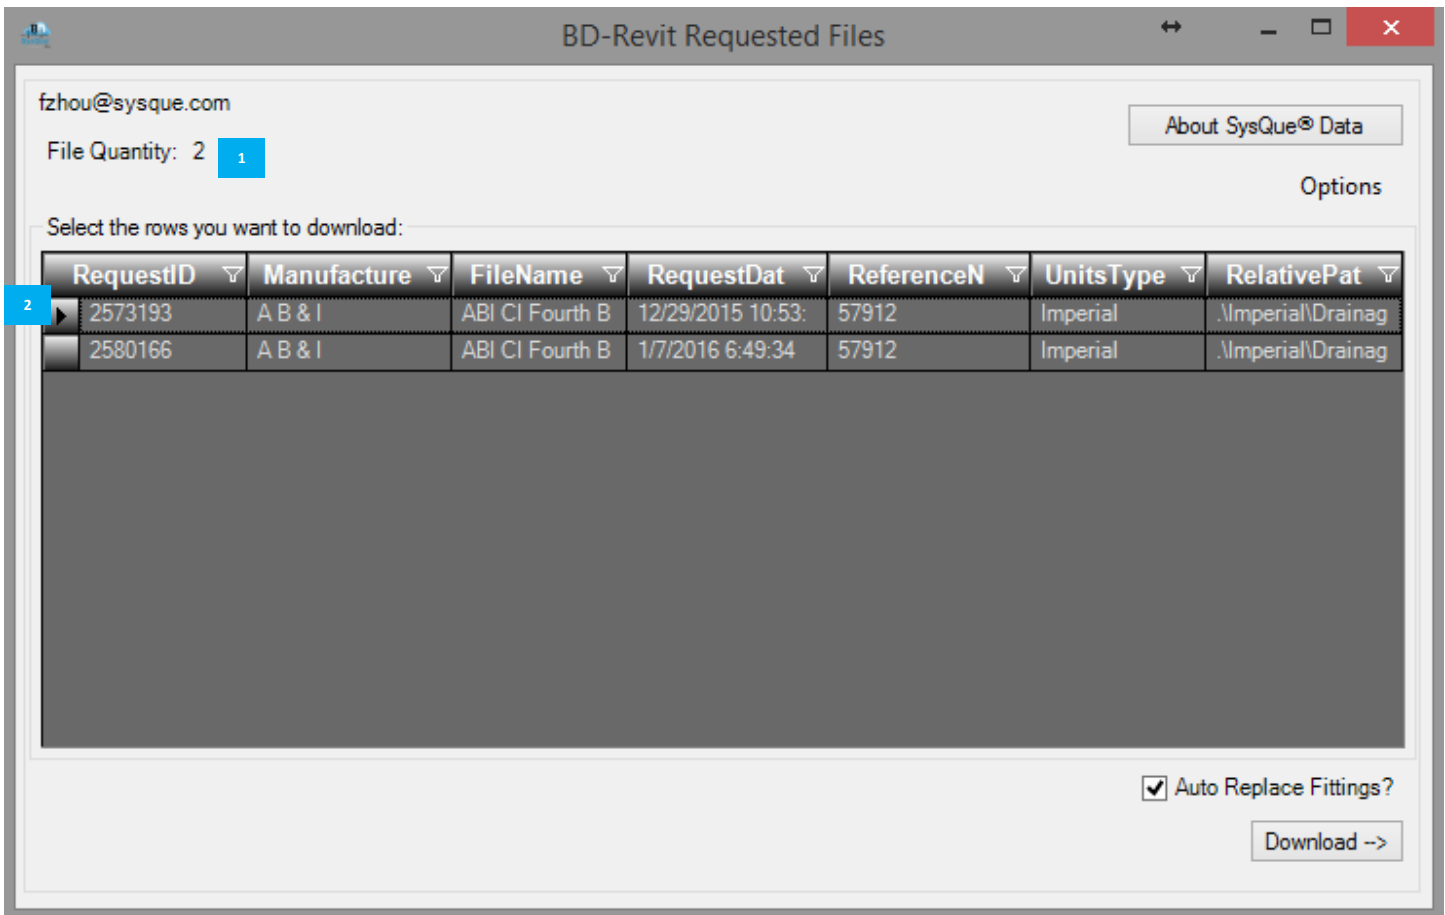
BD-Revit Requested Files

fzhou@sysque.com

File Quantity: 2

1

About SysQue® Data

Options

Select the rows you want to download:

2

| RequestID | Manufacture | FileName | RequestDat | ReferenceN | UnitsType | RelativePat |
|---|---|---|---|---|---|---|
| 2573193 | A B & I | ABI CI Fourth B | 12/29/2015 10:53: | 57912 | Imperial | .\Imperial\Drainag |
| 2580166 | A B & I | ABI CI Fourth B | 1/7/2016 6:49:34 | 57912 | Imperial | .\Imperial\Drainag |

Auto Replace Fittings?

Download -->